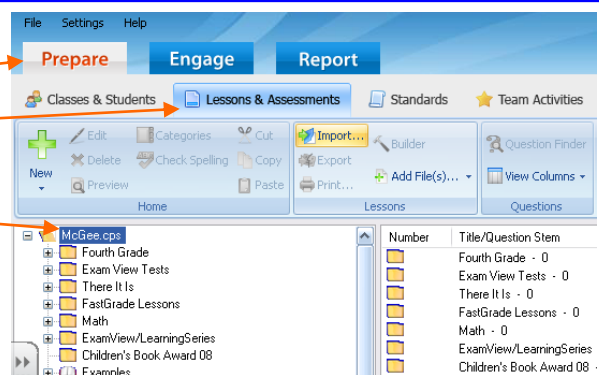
File Settings Help

Prepare Engage Report

Classes & Students Lessons & Assessments Standards Team Activities

New

Edit

Delete

Preview

Categories

Check Spelling

Cut

Copy

Paste

Home

Import...

Export

Print...

Builder

Add File(s)...

Lessons

Question Finder

View Columns

Questions

McGee.cps

Fourth Grade

Exam View Tests

There It Is

FastGrade Lessons

Math

ExamView/LearningSeries

Children's Book Award 08

Examples

| Number | Title/Question Stem |
|---|---|
| | Fourth Grade - 0 |
| | Exam View Tests - 0 |
| | There It Is - 0 |
| | FastGrade Lessons - 0 |
| | Math - 0 |
| | ExamView/LearningSeries |
| | Children's Book Award 08 - |